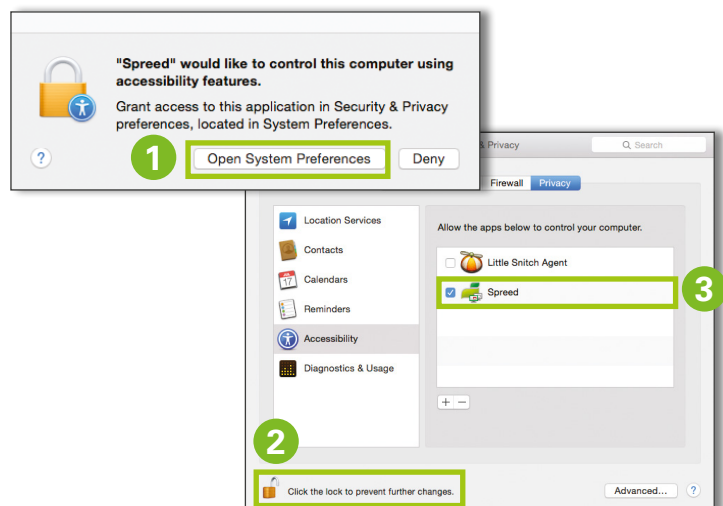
"Spreed" would like to control this computer using accessibility features.

Grant access to this application in Security & Privacy preferences, located in System Preferences.

?

1

Open System Preferences

Deny

& Privacy

Search

Firewall

Privacy

Location Services

Contacts

Calendars

Reminders

Accessibility

Diagnostics & Usage

Allow the apps below to control your computer.

Little Snitch Agent

Spreed

3

+ −

2

Click the lock to prevent further changes.

Advanced...

?